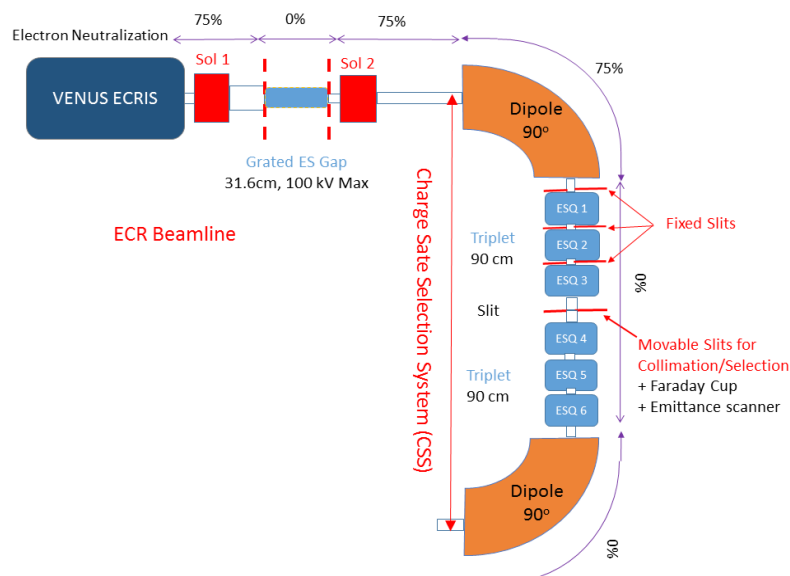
Electron Neutralization

75%

0%

75%

VENUS ECRIS

Sol 1

Sol 2

Dipole $90^o$

75%

Grated ES Gap

31.6cm, 100 kV Max

Charge Sate Selection System (CSS)

ECR Beamline

ESQ 1

ESQ 2

ESQ 3

Triplet

90 cm

Fixed Slits

%0

Slit

ESQ 4

ESQ 5

ESQ 6

Triplet

90 cm

Movable Slits for Collimation/Selection

+ Faraday Cup

+ Emittance scanner

Dipole $90^o$

%0